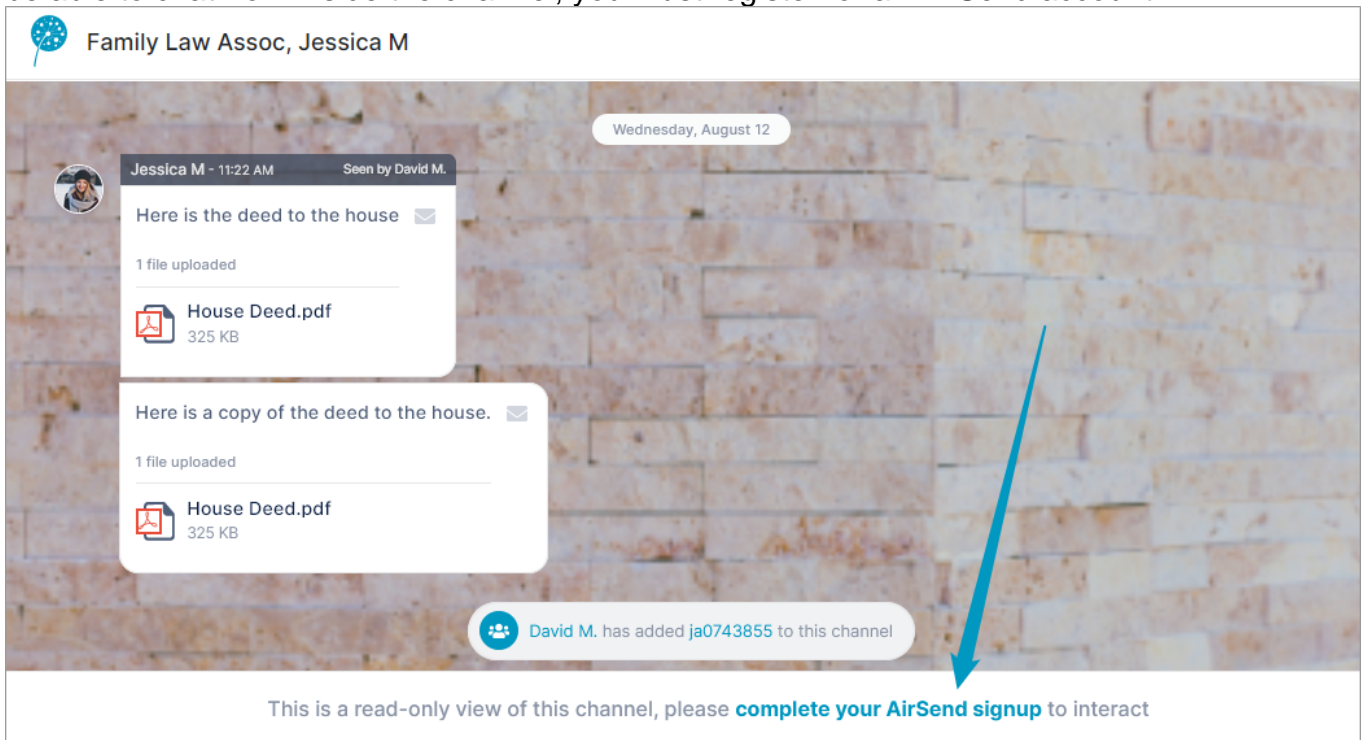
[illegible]

Family Law Assoc, Jessica M

Wednesday, August 12

Jessica M - 11:22 AM Seen by David M.

Here is the deed to the house

1 file uploaded

House Deed.pdf
325 KB

Here is a copy of the deed to the house.

1 file uploaded

House Deed.pdf
325 KB

David M. has added ja0743855 to this channel

This is a read-only view of this channel, please complete your AirSend signup to interact